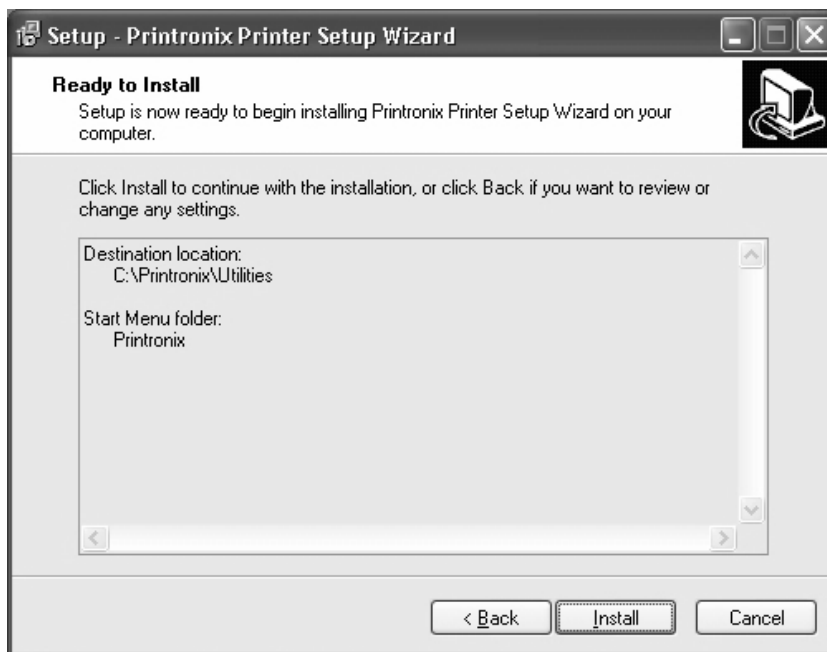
Setup - Printronix Printer Setup Wizard

Ready to Install
Setup is now ready to begin installing Printronix Printer Setup Wizard on your computer.

Click Install to continue with the installation, or click Back if you want to review or change any settings.

Destination location:
C:\Printronix\Utilities

Start Menu folder:
Printronix

< Back
Install
Cancel